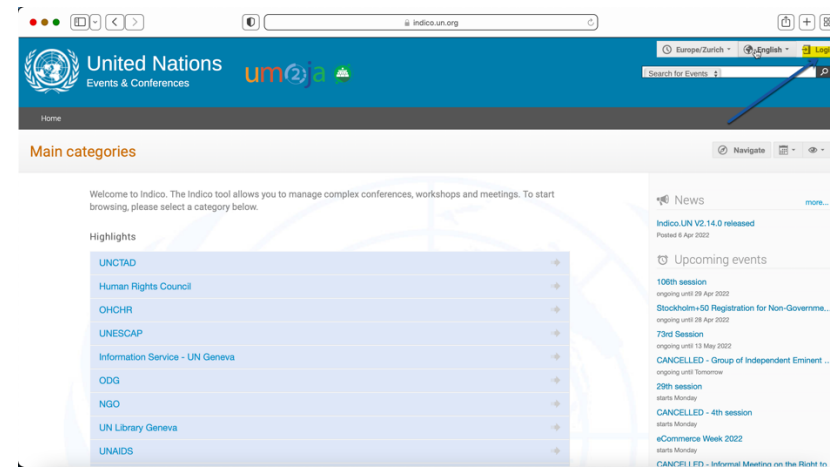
indico.un.org

United Nations
Events & Conferences

umoja

Europe/Zurich English Logi

Search for Events

Home

Main categories

Navigate

Welcome to Indico. The Indico tool allows you to manage complex conferences, workshops and meetings. To start browsing, please select a category below.

Highlights

UNCTAD
Human Rights Council
OHCHR
UNESCAP
Information Service - UN Geneva
ODG
NGO
UN Library Geneva
UNAIDS

News
more...

Indico.UN V2.14.0 released
Posted 6 Apr 2022

Upcoming events

106th session
ongoing until 29 Apr 2022

Stockholm+50 Registration for Non-Governme...
ongoing until 28 Apr 2022

73rd Session
ongoing until 13 May 2022

CANCELLED - Group of Independent Eminent ...
ongoing until Tomorrow

29th session
starts Monday

CANCELLED - 4th session
starts Monday

eCommerce Week 2022
starts Monday

CANCELLED - Informal Meeting on the Right to